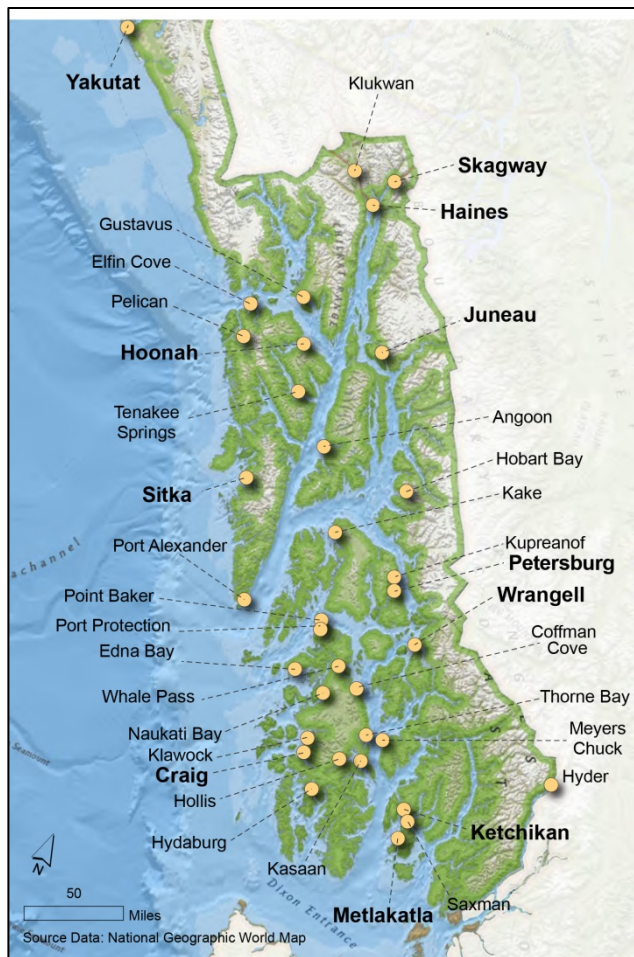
Yakutat
Klukwan
Skagway
Haines
Gustavus
Elfin Cove
Pelican
Juneau
Hoonah
Tenakee Springs
Angoon
Hobart Bay
Sitka
Kake
Port Alexander
Kupreanof
Petersburg
Point Baker
Wrangell
Port Protection
Coffman Cove
Edna Bay
Whale Pass
Thorne Bay
Naukati Bay
Meyers Chuck
Klawock
Craig
Hyder
Hollis
Hydaburg
Ketchikan
Kasaan
Saxman
Metlakatla
Dixon Entrance
N
50
Miles
Source Data: National Geographic World Map